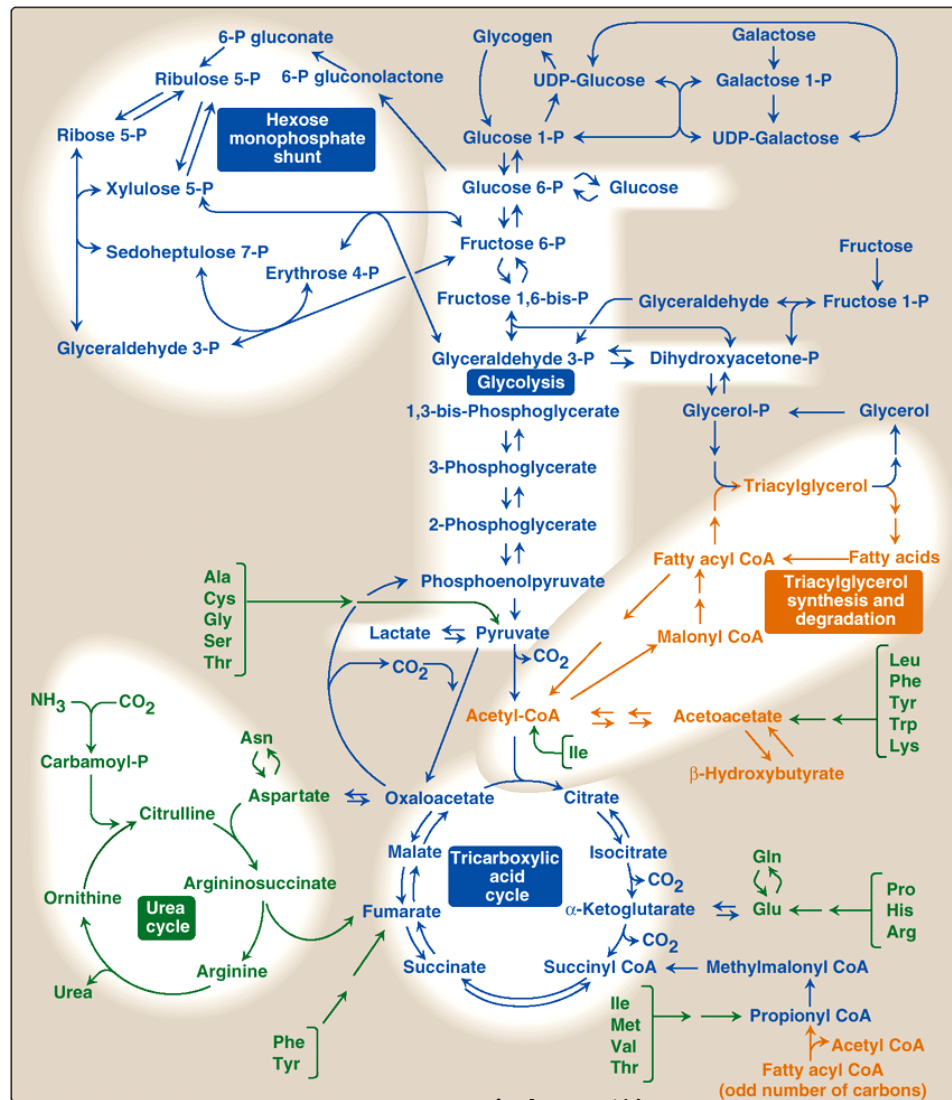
6-P gluconate
Ribulose 5-P
6-P gluconolactone
Ribose 5-P
Hexose monophosphate shunt
Xylulose 5-P
Sedoheptulose 7-P
Erythrose 4-P
Glyceraldehyde 3-P

Glycogen
UDP-Glucose
Galactose
Galactose 1-P
Glucose 1-P
UDP-Galactose
Glucose 6-P
Glucose
Fructose 6-P
Fructose
Fructose 1,6-bis-P
Glyceraldehyde
Fructose 1-P
Glyceraldehyde 3-P
Dihydroxyacetone-P
Glycolysis
1,3-bis-Phosphoglycerate
Glycerol-P
Glycerol
3-Phosphoglycerate
Triacylglycerol
2-Phosphoglycerate
Fatty acyl CoA
Fatty acids
Triacylglycerol synthesis and degradation
Ala
Cys
Gly
Ser
Thr
Phosphoenolpyruvate
Lactate
Pyruvate
Malonyl CoA
$CO_2$
$CO_2$
Leu
Phe
Tyr
Trp
Lys
$NH_3$
$CO_2$
Acetyl-CoA
Acetoacetate
Asn
Ile
Carbamoyl-P
β-Hydroxybutyrate
Aspartate
Oxaloacetate
Citrate
Citrulline
Malate
Tricarboxylic acid cycle
Isocitrate
Gln
$CO_2$
Ornithine
Argininosuccinate
Urea cycle
Fumarate
α-Ketoglutarate
Glu
Pro
His
Arg
$CO_2$
Arginine
Succinate
Succinyl CoA
Methylmalonyl CoA
Urea
Ile
Met
Val
Thr
Propionyl CoA
Phe
Tyr
Acetyl CoA
Fatty acyl CoA
(odd number of carbons)